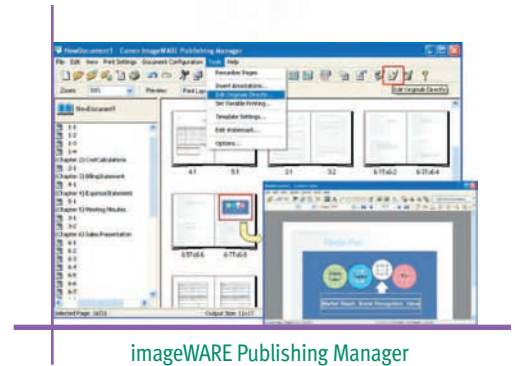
NewDocument1 - Canon imageWARE Publishing Manager

File Edit View Print Settings Document Configuration Tools Help

Zoom: 50% Preview: Post Lay

Renumber Pages
Insert Annotations...
Edit Originals Directly...
Set Variable Printing...
Template Settings...
Edit Watermark...
Options...

Edit Originals Directly

NewDocument1
1-1
1-2
1-3
1-4
Chapter 2) Cost Calculations
2-1
Chapter 3) Billing Statement
4-1
Chapter 4) Expense Statement
5-1
Chapter 5) Meeting Minutes
5-1
5-2
Chapter 6) Sales Presentation
6-1
6-2
6-3
6-4
6-5
6-6
6-7

4-1 5-1 6-T1x6-2 6-T1x6-3
6-T1x6-6 6-T1x6-9

Market Report Brand Recognition Manag

Selected Page: 16/33 Output Size: 11x17

imageWARE Publishing Manager